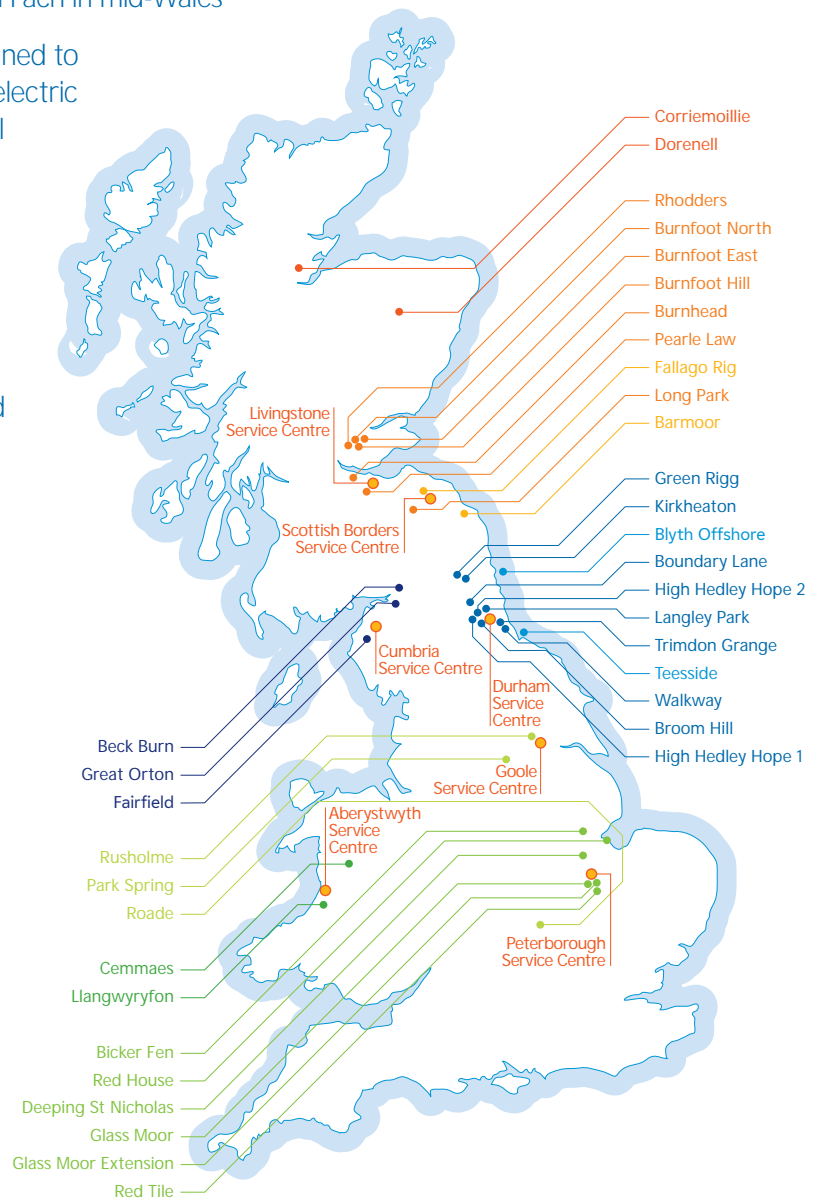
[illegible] Fach in mid-Wales

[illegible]ned to
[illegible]lectric
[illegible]l

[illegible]d

Corriemoillie
Dorenell
Rhodders
Burnfoot North
Burnfoot East
Burnfoot Hill
Burnhead
Pearle Law
Fallago Rig
Long Park
Barmoor
Green Rigg
Kirkheaton
Blyth Offshore
Boundary Lane
High Hedley Hope 2
Langley Park
Trimdon Grange
Teesside
Walkway
Broom Hill
High Hedley Hope 1

Livingstone Service Centre
Scottish Borders Service Centre
Cumbria Service Centre
Durham Service Centre
Goole Service Centre
Aberystwyth Service Centre
Peterborough Service Centre

Beck Burn
Great Orton
Fairfield
Rusholme
Park Spring
Roade
Cemmaes
Llangwyryfon
Bicker Fen
Red House
Deeping St Nicholas
Glass Moor
Glass Moor Extension
Red Tile